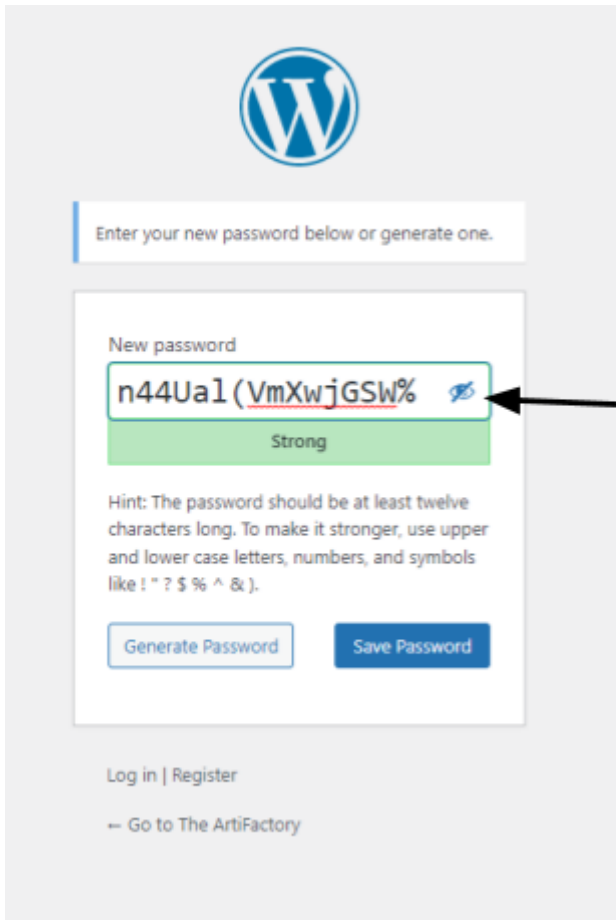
Enter your new password below or generate one.

New password

n44Ual(VmXwjGSW%

Strong

Hint: The password should be at least twelve characters long. To make it stronger, use upper and lower case letters, numbers, and symbols like ! " ? $ % ^ & ).

Generate Password

Save Password

Log in | Register

← Go to The ArtiFactory